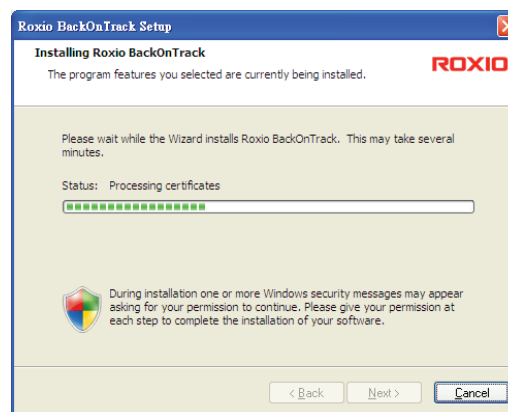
Roxio BackOnTrack Setup

Installing Roxio BackOnTrack

The program features you selected are currently being installed.

ROXIO

Please wait while the Wizard installs Roxio BackOnTrack. This may take several minutes.

Status: Processing certificates

During installation one or more Windows security messages may appear asking for your permission to continue. Please give your permission at each step to complete the installation of your software.

< Back

Next >

Cancel